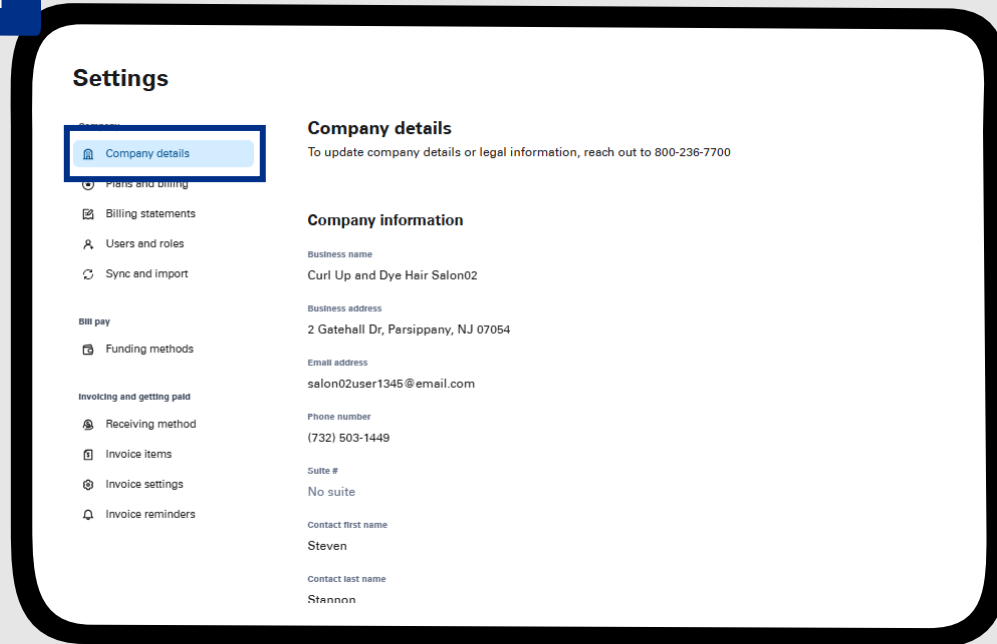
Settings

Company

Company details

Plans and billing

Billing statements

Users and roles

Sync and import

Bill pay

Funding methods

Invoicing and getting paid

Receiving method

Invoice items

Invoice settings

Invoice reminders

Company details

To update company details or legal information, reach out to 800-236-7700

Company information

Business name

Curl Up and Dye Hair Salon02

Business address

2 Gatehall Dr, Parsippany, NJ 07054

Email address

salon02user1345@email.com

Phone number

(732) 503-1449

Suite #

No suite

Contact first name

Steven

Contact last name

Stannon